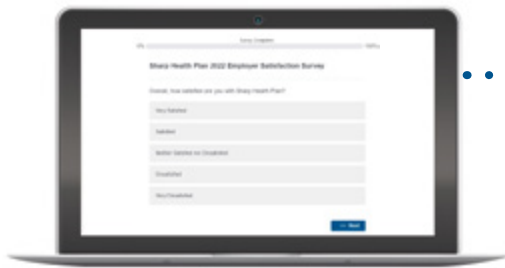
Survey Completion

0%

100%

Sharp Health Plan 2022 Employee Satisfaction Survey

Overall, how satisfied are you with Sharp Health Plan?

Very Satisfied

Satisfied

Neither Satisfied nor Dissatisfied

Dissatisfied

Very Dissatisfied

>> Next